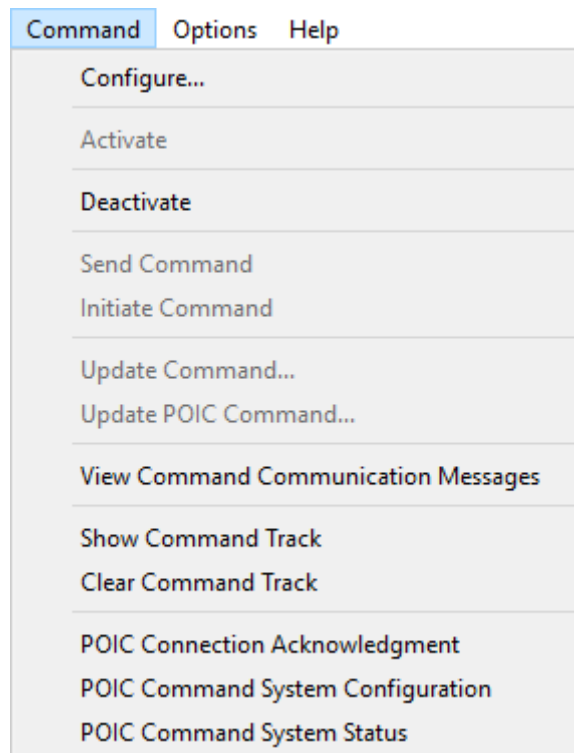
Command Options Help

Configure...

Activate

Deactivate

Send Command
Initiate Command

Update Command...
Update POIC Command...

View Command Communication Messages

Show Command Track
Clear Command Track

POIC Connection Acknowledgment
POIC Command System Configuration
POIC Command System Status